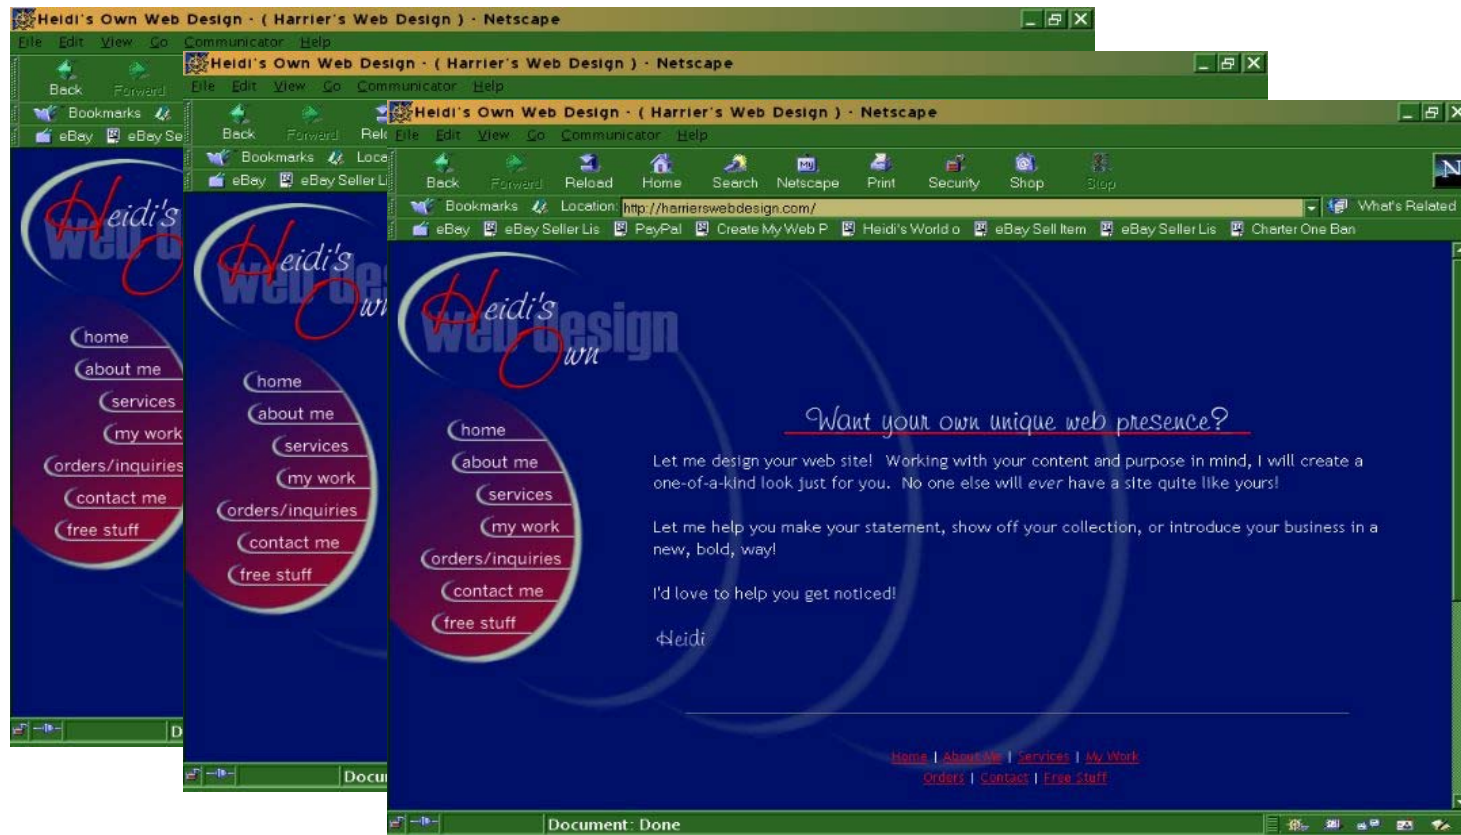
Heidi's Own Web Design - ( Harrier's Web Design ) - Netscape
File Edit View Go Communicator Help
Back Forward
Bookmarks
eBay eBay Se

home
about me
services
my work
orders/inquiries
contact me
free stuff

D

Heidi's Own Web Design - ( Harrier's Web Design ) - Netscape
File Edit View Go Communicator Help
Back Forward Rel
Bookmarks Loca
eBay eBay Seller Li

home
about me
services
my work
orders/inquiries
contact me
free stuff

Docu

Heidi's Own Web Design - ( Harrier's Web Design ) - Netscape
File Edit View Go Communicator Help
Back Forward Reload Home Search Netscape Print Security Shop Stop
Bookmarks Location: http://harrierswebdesign.com/ What's Related
eBay eBay Seller Lis PayPal Create My Web P Heidi's World o eBay Sell Item eBay Seller Lis Charter One Ban

Heidi's Own Web Design

home
about me
services
my work
orders/inquiries
contact me
free stuff

Want your own unique web presence?

Let me design your web site! Working with your content and purpose in mind, I will create a one-of-a-kind look just for you. No one else will ever have a site quite like yours!

Let me help you make your statement, show off your collection, or introduce your business in a new, bold, way!

I'd love to help you get noticed!

Heidi

Home | About Me | Services | My Work
Orders | Contact | Free Stuff

Document: Done